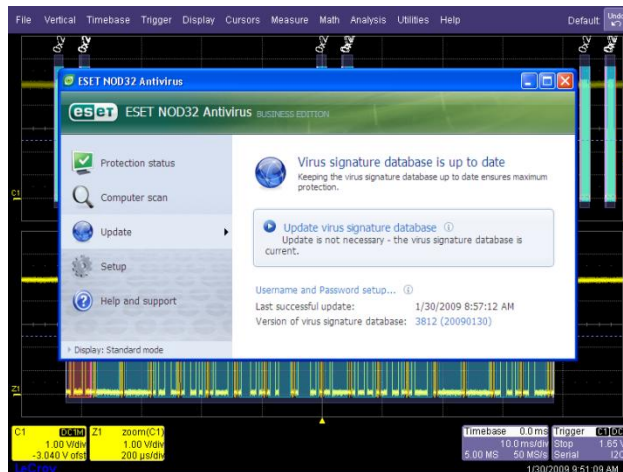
File Vertical Timebase Trigger Display Cursors Measure Math Analysis Utilities Help

Default

ESET NOD32 Antivirus

eset ESET NOD32 Antivirus BUSINESS EDITION

Protection status

Computer scan

Update

Setup

Help and support

Display: Standard mode

Virus signature database is up to date

Keeping the virus signature database up to date ensures maximum protection.

Update virus signature database

Update is not necessary - the virus signature database is current.

Username and Password setup...

Last successful update: 1/30/2009 8:57:12 AM

Version of virus signature database: 3812 (20090130)

C1

Z1

C1 DC1M Z1 zoom(C1)
1.00 V/div 1.00 V/div
-3.040 V ofst 200 µs/div

Timebase 0.0 ms Trigger
10.0 ms/div Stop 1.65 V
5.00 MS 50 MS/s Serial I2C

1/30/2009 9:51:09 AM